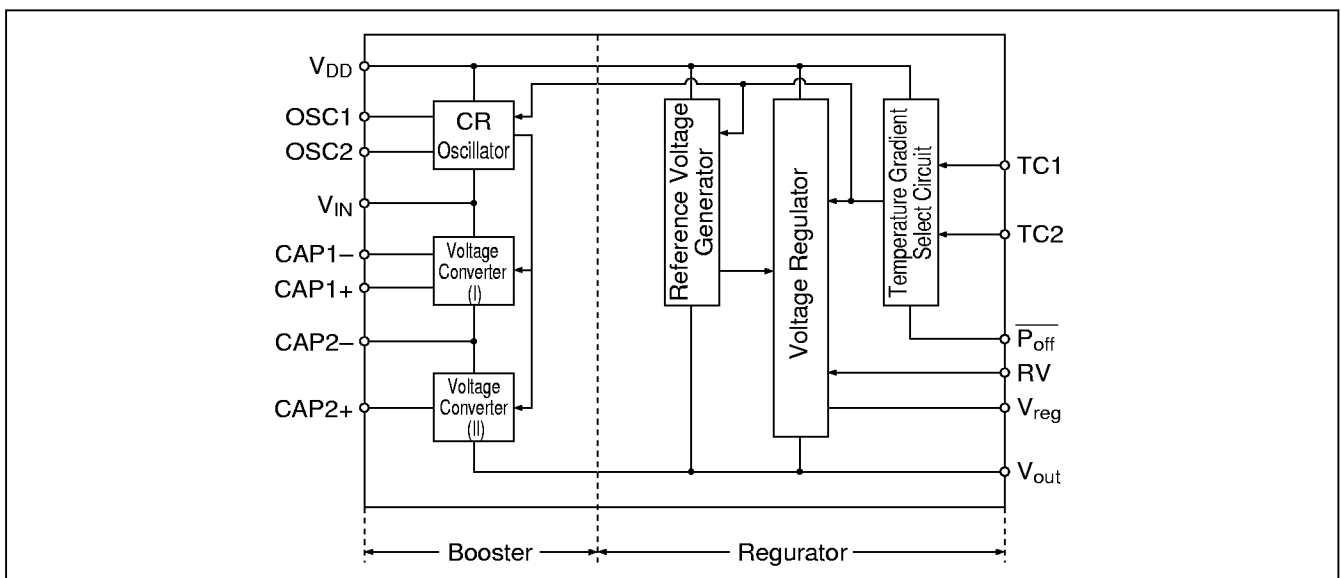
$V_{DD}$
OSC1
OSC2
$V_{IN}$
CAP1−
CAP1+
CAP2−
CAP2+
CR Oscillator
Voltage Converter (I)
Voltage Converter (II)
Reference Voltage Generator
Voltage Regulator
Temperature Gradient Select Circuit
TC1
TC2
$\overline{P_{off}}$
RV
$V_{reg}$
$V_{out}$
Booster
Regurator